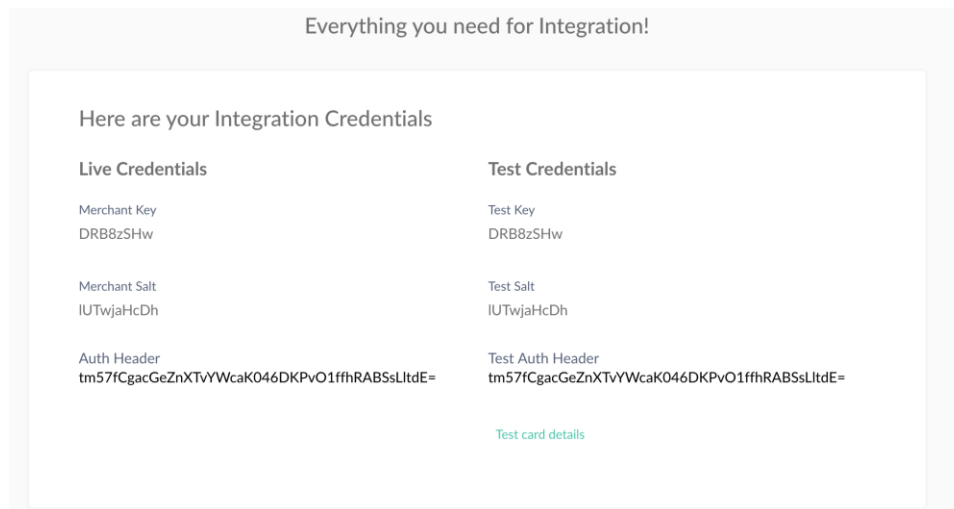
Everything you need for Integration!

Here are your Integration Credentials

Live Credentials

Merchant Key
DRB8zSHw

Merchant Salt
lUTwjaHcDh

Auth Header
tm57fCgacGeZnXTvYWcaK046DKPvO1ffhRABSsLltdE=

Test Credentials

Test Key
DRB8zSHw

Test Salt
lUTwjaHcDh

Test Auth Header
tm57fCgacGeZnXTvYWcaK046DKPvO1ffhRABSsLltdE=

Test card details